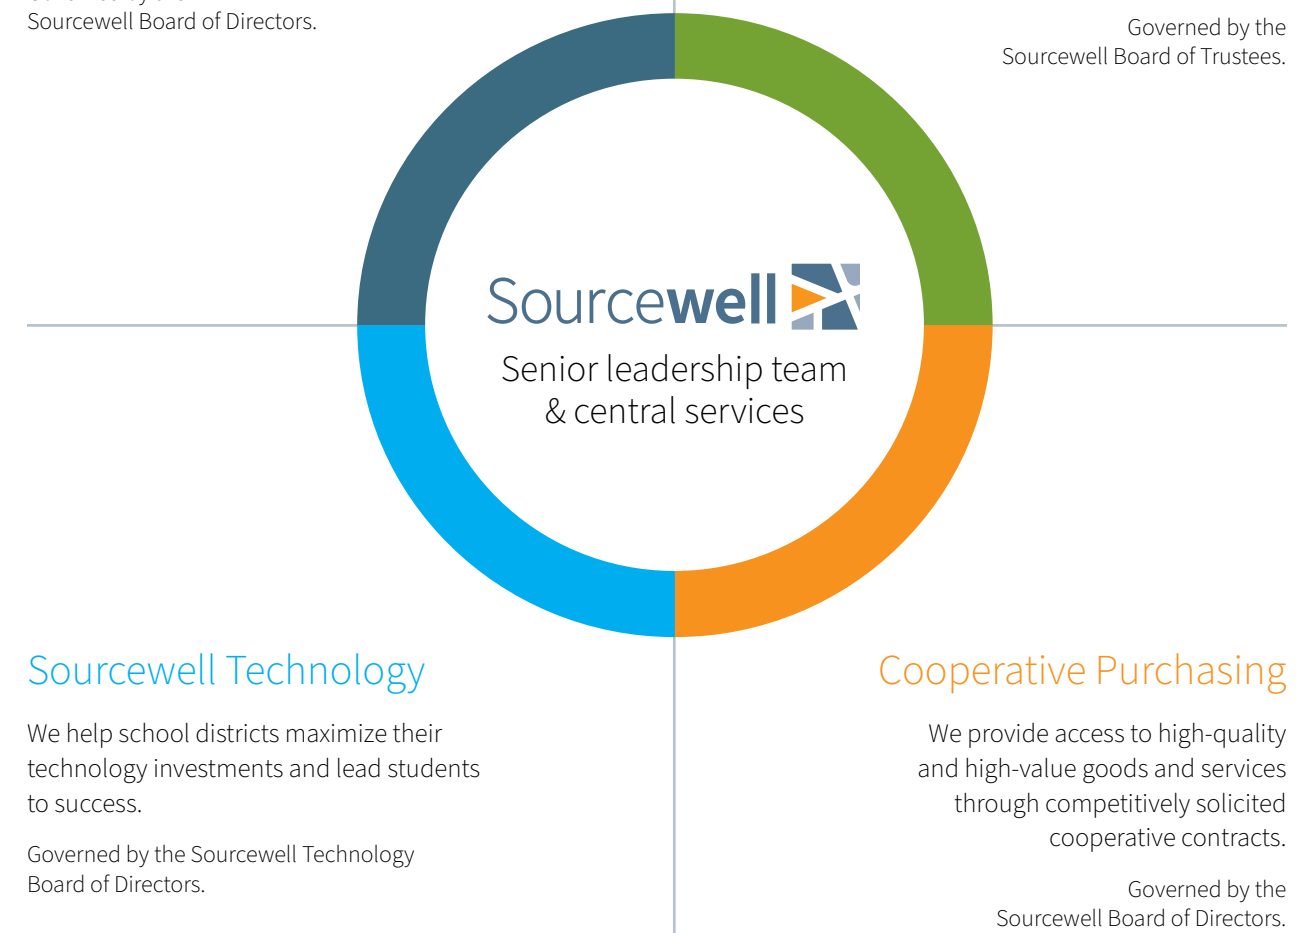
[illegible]
Sourcewell Board of Directors.

Governed by the
Sourcewell Board of Trustees.

Sourcewell

Senior leadership team
& central services

Sourcewell Technology

We help school districts maximize their technology investments and lead students to success.

Governed by the Sourcewell Technology Board of Directors.

Cooperative Purchasing

We provide access to high-quality and high-value goods and services through competitively solicited cooperative contracts.

Governed by the
Sourcewell Board of Directors.